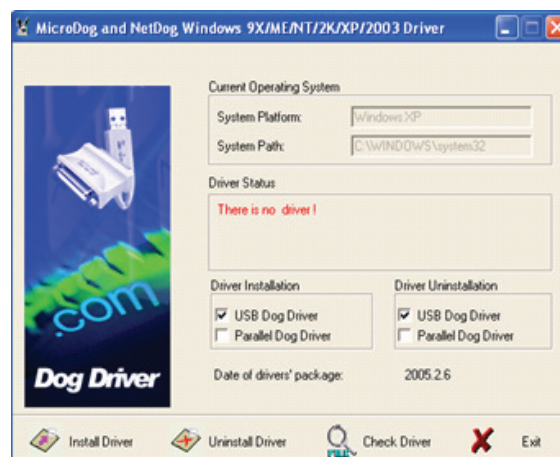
MicroDog and NetDog Windows 9X/ME/NT/2K/XP/2003 Driver

Current Operating System
System Platform: Windows XP
System Path: C:\WINDOWS\system32

Driver Status
There is no driver !

Driver Installation
☑ USB Dog Driver
☐ Parallel Dog Driver

Driver Uninstallation
☑ USB Dog Driver
☐ Parallel Dog Driver

.com
Dog Driver

Date of drivers' package: 2005.2.6

Install Driver
Uninstall Driver
Check Driver
Exit